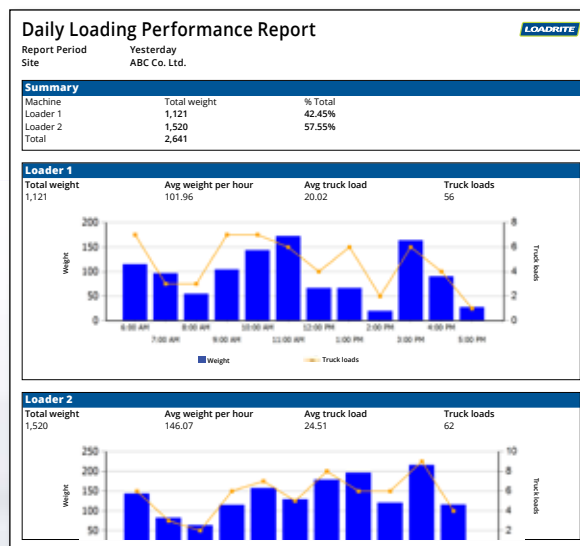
Daily Loading Performance Report

LOADRITE

Report Period Yesterday
Site ABC Co. Ltd.

Summary

| Machine | Total weight | % Total |
|---|---|---|
| Loader 1 | 1,121 | 42.45% |
| Loader 2 | 1,520 | 57.55% |
| Total | 2,641 | |

Loader 1

| Total weight | Avg weight per hour | Avg truck load | Truck loads |
|---|---|---|---|
| 1,121 | 101.96 | 20.02 | 56 |

200
150
100
50
0
Weight
8
6
4
2
0
Truck loads
6:00 AM 7:00 AM 8:00 AM 9:00 AM 10:00 AM 11:00 AM 12:00 PM 1:00 PM 2:00 PM 3:00 PM 4:00 PM 5:00 PM
Weight Truck loads

Loader 2

| Total weight | Avg weight per hour | Avg truck load | Truck loads |
|---|---|---|---|
| 1,520 | 146.07 | 24.51 | 62 |

250
200
150
100
50
Weight
10
8
6
4
2
Truck loads